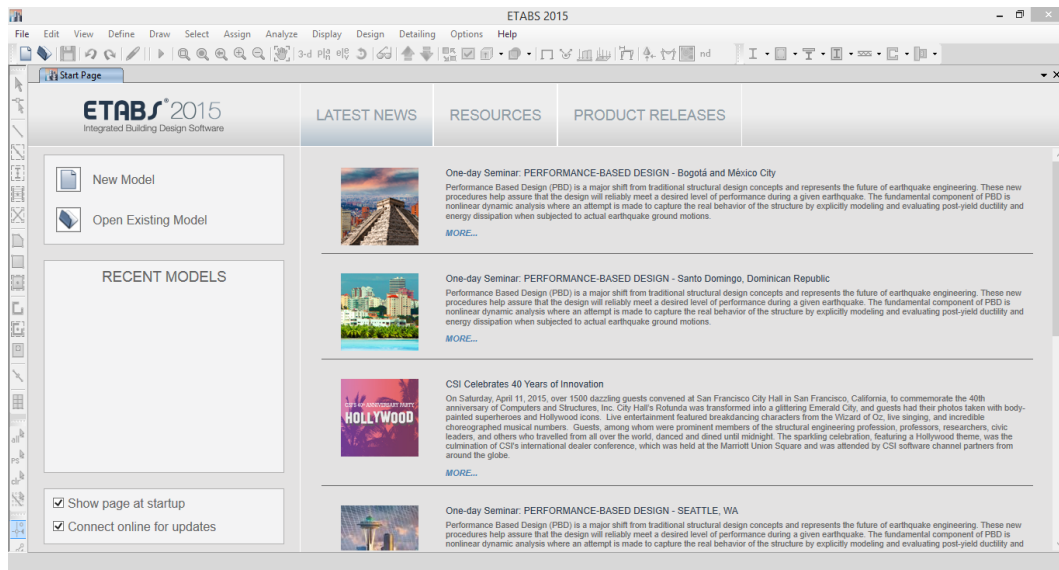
ETABS 2015

File Edit View Define Draw Select Assign Analyze Display Design Detailing Options Help

3-d nd

Start Page

ETABS 2015
Integrated Building Design Software

LATEST NEWS RESOURCES PRODUCT RELEASES

New Model

Open Existing Model

RECENT MODELS

☑ Show page at startup
☑ Connect online for updates

One-day Seminar: PERFORMANCE-BASED DESIGN - Bogotá and México City

Performance Based Design (PBD) is a major shift from traditional structural design concepts and represents the future of earthquake engineering. These new procedures help assure that the design will reliably meet a desired level of performance during a given earthquake. The fundamental component of PBD is nonlinear dynamic analysis where an attempt is made to capture the real behavior of the structure by explicitly modeling and evaluating post-yield ductility and energy dissipation when subjected to actual earthquake ground motions.

MORE...

One-day Seminar: PERFORMANCE-BASED DESIGN - Santo Domingo, Dominican Republic

Performance Based Design (PBD) is a major shift from traditional structural design concepts and represents the future of earthquake engineering. These new procedures help assure that the design will reliably meet a desired level of performance during a given earthquake. The fundamental component of PBD is nonlinear dynamic analysis where an attempt is made to capture the real behavior of the structure by explicitly modeling and evaluating post-yield ductility and energy dissipation when subjected to actual earthquake ground motions.

MORE...

CSI'S 40 ANNIVERSARY PARTY HOLLYWOOD

CSI Celebrates 40 Years of Innovation

On Saturday, April 11, 2015, over 1500 dazzling guests convened at San Francisco City Hall in San Francisco, California, to commemorate the 40th anniversary of Computers and Structures, Inc. City Hall's Rotunda was transformed into a glittering Emerald City, and guests had their photos taken with body-painted superheroes and Hollywood icons. Live entertainment featured breakdancing characters from the Wizard of Oz, live singing, and incredible choreographed musical numbers. Guests, among whom were prominent members of the structural engineering profession, professors, researchers, civic leaders, and others who travelled from all over the world, danced and dined until midnight. The sparkling celebration, featuring a Hollywood theme, was the culmination of CSI's international dealer conference, which was held at the Marriott Union Square and was attended by CSI software channel partners from around the globe.

MORE...

One-day Seminar: PERFORMANCE-BASED DESIGN - SEATTLE, WA

Performance Based Design (PBD) is a major shift from traditional structural design concepts and represents the future of earthquake engineering. These new procedures help assure that the design will reliably meet a desired level of performance during a given earthquake. The fundamental component of PBD is nonlinear dynamic analysis where an attempt is made to capture the real behavior of the structure by explicitly modeling and evaluating post-yield ductility and